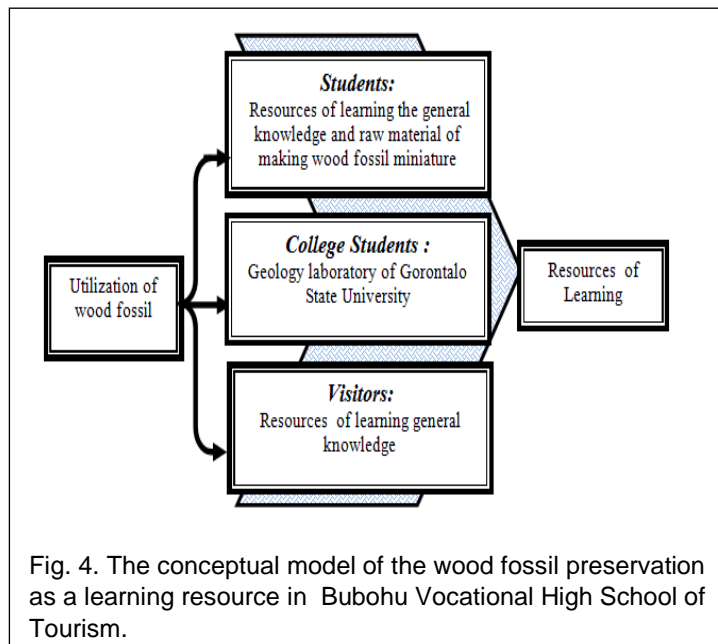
Utilization of wood fossil

Students:
Resources of learning the general knowledge and raw material of making wood fossil miniature

College Students :
Geology laboratory of Gorontalo State University

Visitors:
Resources of learning general knowledge

Resources of Learning

Fig. 4. The conceptual model of the wood fossil preservation as a learning resource in Bubohu Vocational High School of Tourism.